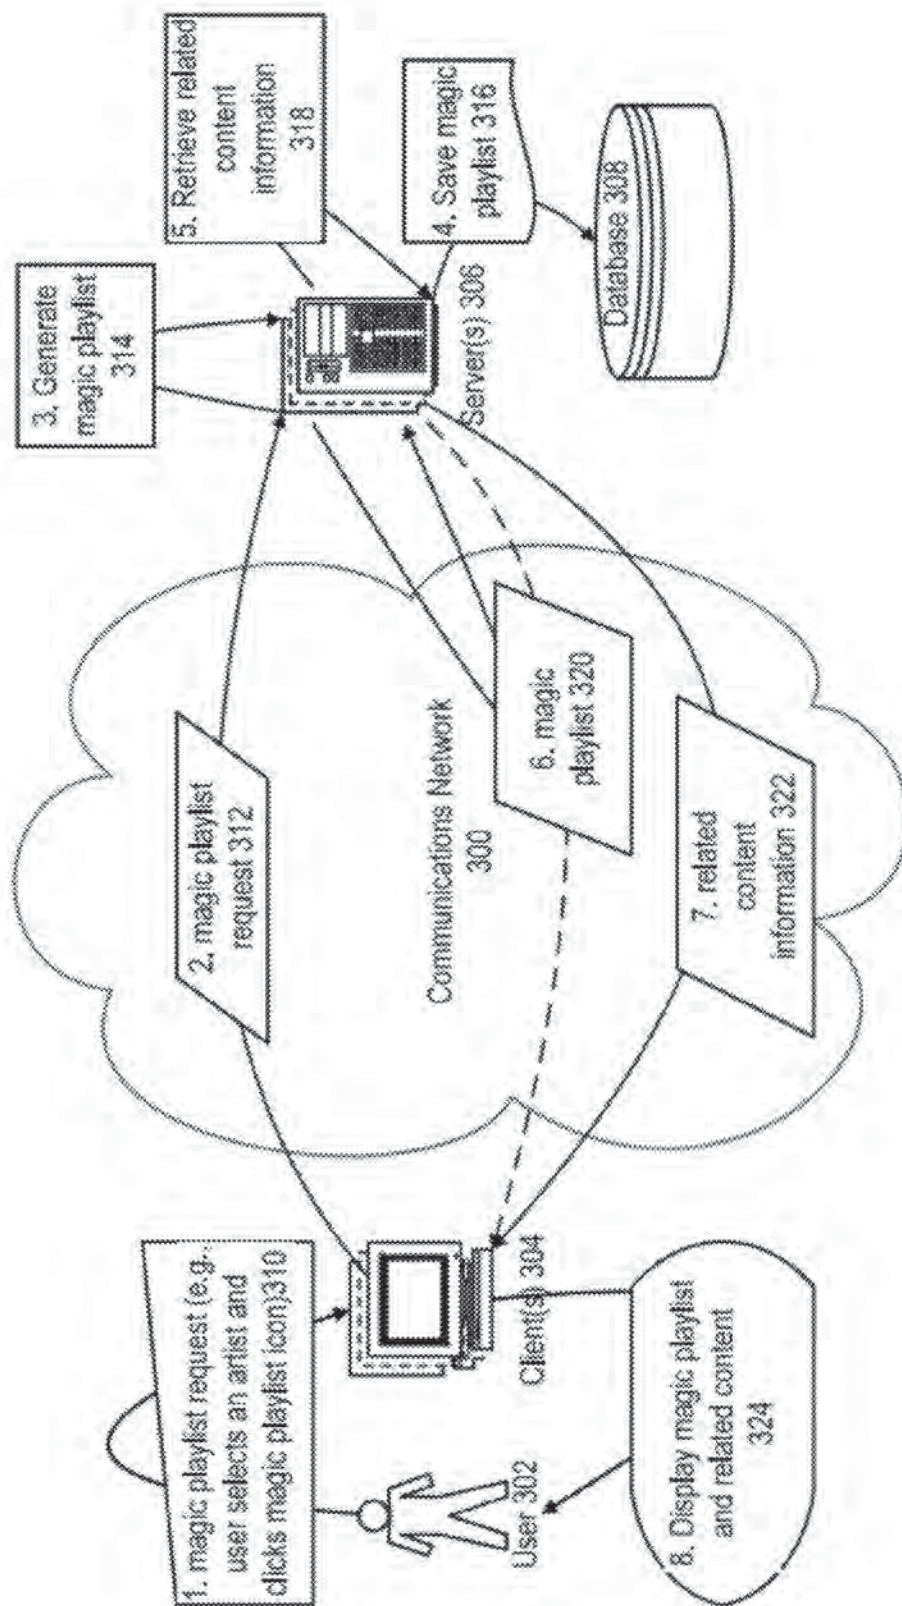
3. Generate magic playlist 314

5. Retrieve related content information 318

4. Save magic playlist 316

Server(s) 306

Database 308

2. magic playlist request 312

Communications Network 300

6. magic playlist 320

7. related content information 322

1. magic playlist request (e.g., user selects an artist and clicks magic playlist icon)310

Client(s) 304

User 302

8. Display magic playlist and related content 324